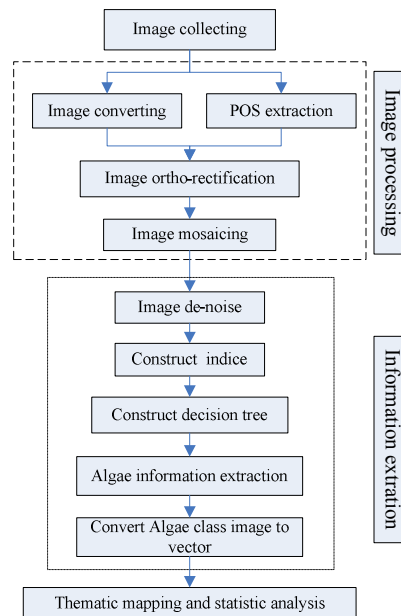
Image collecting

Image converting

POS extraction

Image ortho-rectification

Image mosaicing

Image processing

Image de-noise

Construct indice

Construct decision tree

Algae information extraction

Convert Algae class image to vector

Information extration

Thematic mapping and statistic analysis